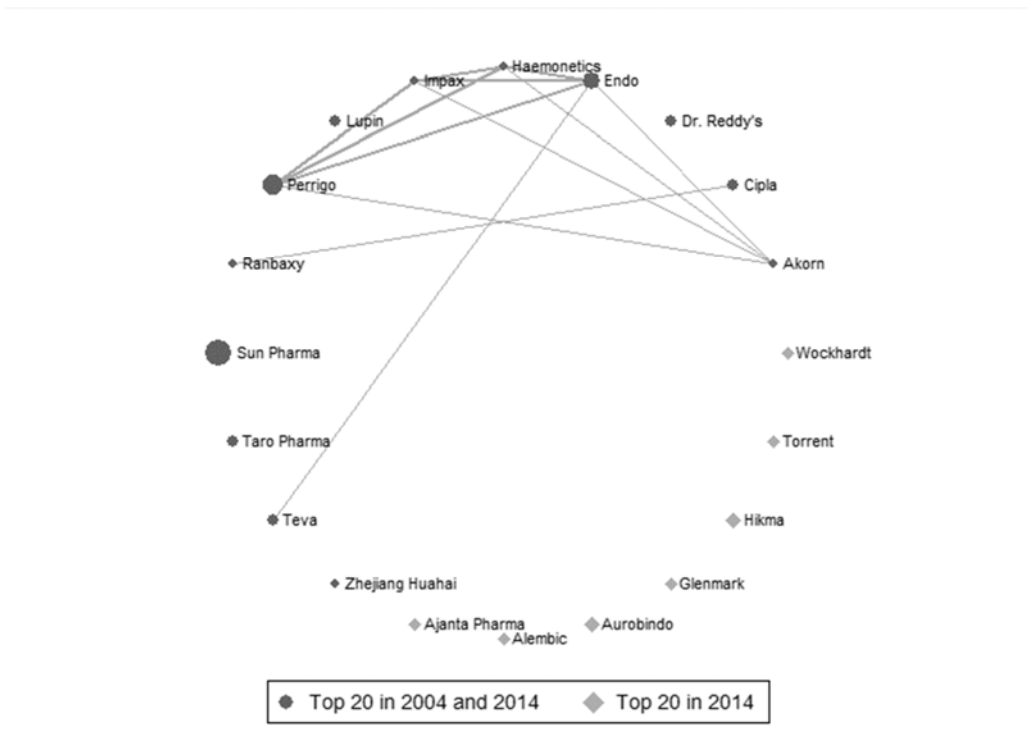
Haemonetics
Impax
Endo
Lupin
Dr. Reddy's
Perrigo
Cipla
Ranbaxy
Akorn
Sun Pharma
Wockhardt
Taro Pharma
Torrent
Teva
Hikma
Zhejiang Huahai
Glenmark
Ajanta Pharma
Aurobindo
Alembic

Top 20 in 2004 and 2014
Top 20 in 2014